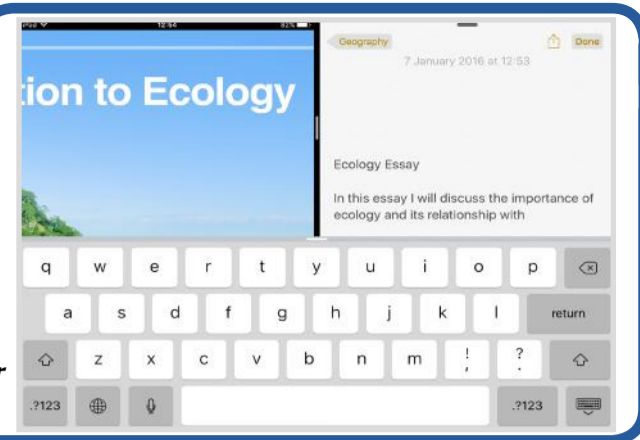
iPad 12:54 82%

tion to Ecology

Geography

Done

7 January 2016 at 12:53

Ecology Essay

In this essay I will discuss the importance of ecology and its relationship with

q w e r t y u i o p

a s d f g h j k l return

z x c v b n m ! , ? .

.?123 .?123